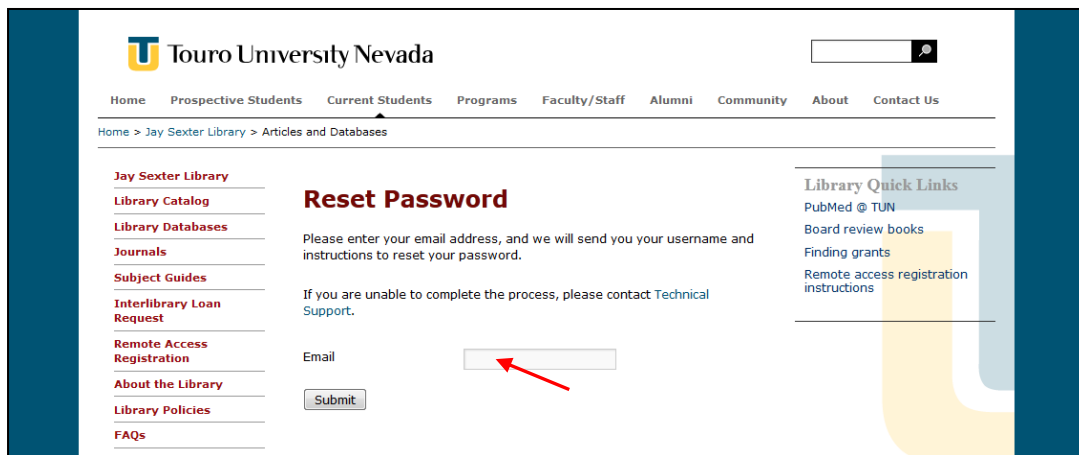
Touro University Nevada

Home Prospective Students Current Students Programs Faculty/Staff Alumni Community About Contact Us

Home > Jay Sexter Library > Articles and Databases

Jay Sexter Library
Library Catalog
Library Databases
Journals
Subject Guides
Interlibrary Loan Request
Remote Access Registration
About the Library
Library Policies
FAQs

Reset Password

Please enter your email address, and we will send you your username and instructions to reset your password.

If you are unable to complete the process, please contact Technical Support.

Email

Submit

Library Quick Links
PubMed @ TUN
Board review books
Finding grants
Remote access registration instructions